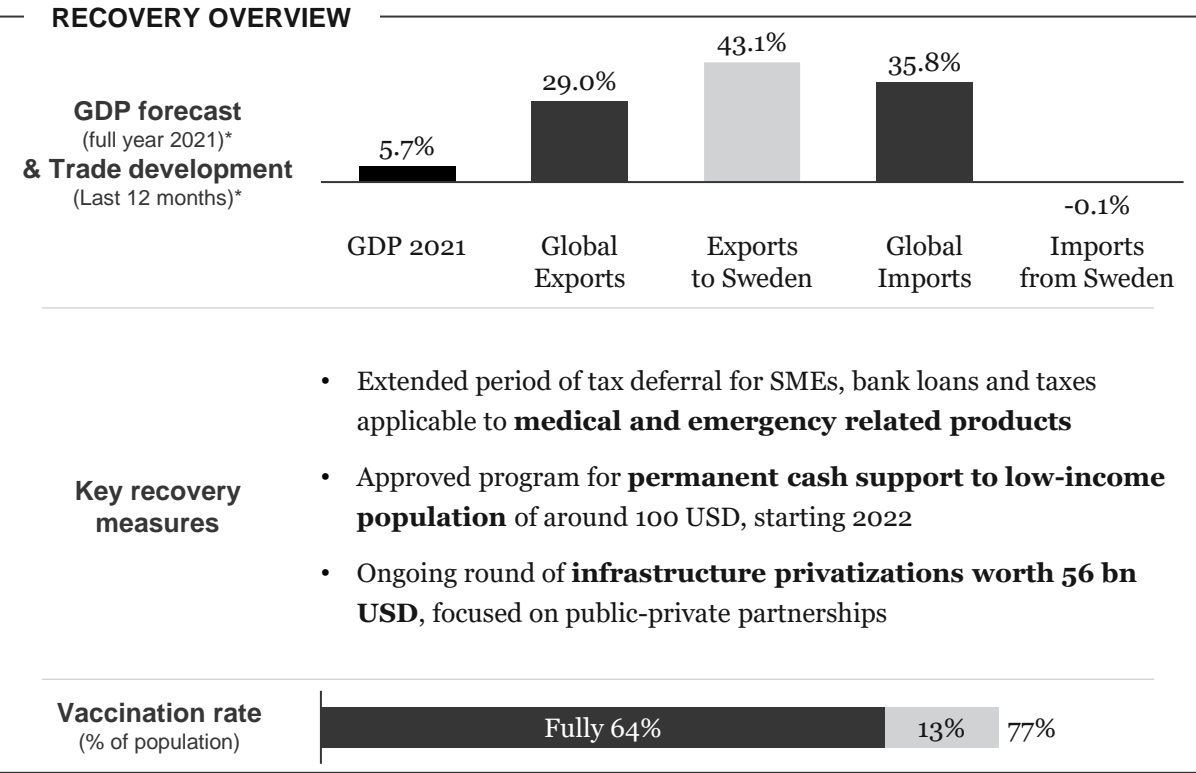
RECOVERY OVERVIEW

GDP forecast
(full year 2021)*
& Trade development
(Last 12 months)*

5.7%
29.0%
43.1%
35.8%
-0.1%

GDP 2021
Global Exports
Exports to Sweden
Global Imports
Imports from Sweden

Key recovery measures

• Extended period of tax deferral for SMEs, bank loans and taxes applicable to **medical and emergency related products**
• Approved program for **permanent cash support to low-income population** of around 100 USD, starting 2022
• Ongoing round of **infrastructure privatizations worth 56 bn USD**, focused on public-private partnerships

Vaccination rate
(% of population)

Fully 64%
13%
77%